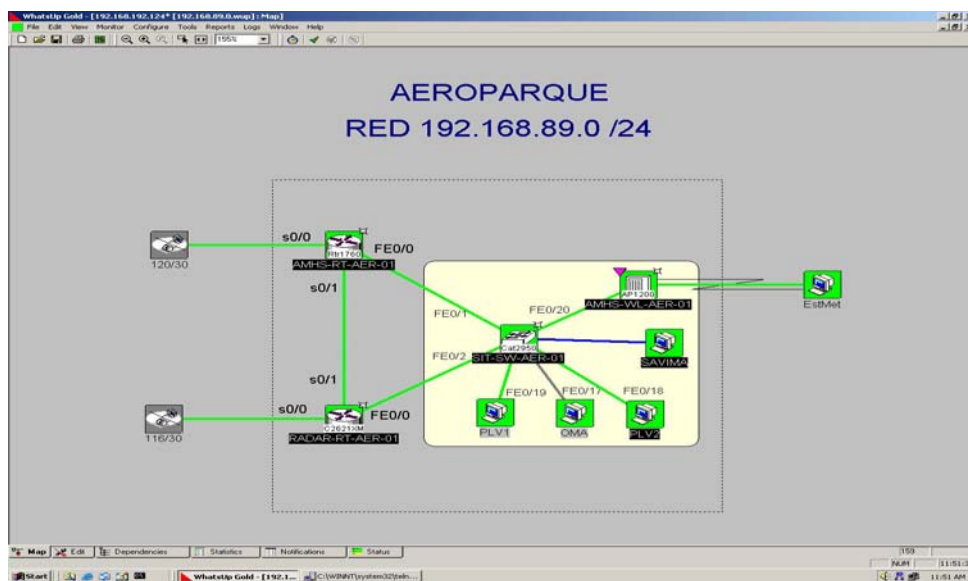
WhatsUp Gold - [192.168.192.124* [192.168.89.0.map] : Map]

File Edit View Monitor Configure Tools Reports Logs Window Help

155%

AEROPARQUE

RED 192.168.89.0 /24

120/30

s0/0

Rb1760

FE0/0

AMHS-RT-AER-01

s0/1

FE0/1

FE0/20

AP1200

AMHS-WL-AER-01

EstMet

Cat2950

FE0/2

SIT-SW-AER-01

SAVIMA

s0/1

FE0/19

FE0/17

FE0/18

116/30

s0/0

C2621XM

FE0/0

RADAR-RT-AER-01

PLV1

OMA

PLV2

Map Edit Dependencies Statistics Notifications Status

159

NUM 11:51

Start WhatsUp Gold - [192.1... C:\WINNT\system32\teln...

11:51 AM